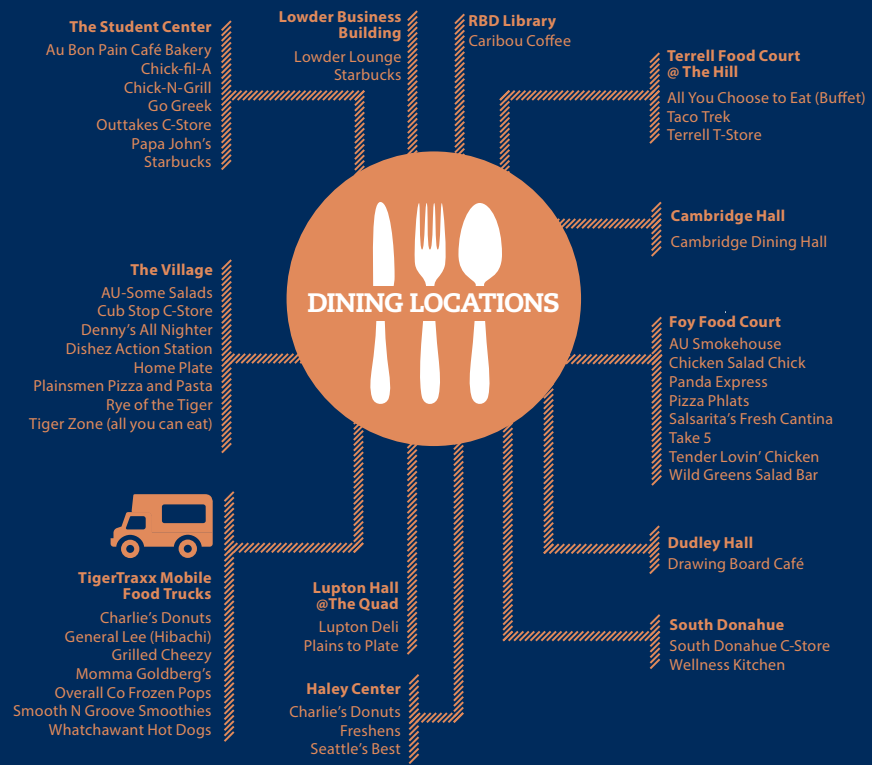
DINING LOCATIONS

The Student Center
Au Bon Pain Café Bakery
Chick-fil-A
Chick-N-Grill
Go Greek
Outtakes C-Store
Papa John's
Starbucks

Lowder Business Building
Lowder Lounge
Starbucks

RBD Library
Caribou Coffee

Terrell Food Court @ The Hill
All You Choose to Eat (Buffet)
Taco Trek
Terrell T-Store

Cambridge Hall
Cambridge Dining Hall

The Village
AU-Some Salads
Cub Stop C-Store
Denny's All Nighter
Dishez Action Station
Home Plate
Plainsmen Pizza and Pasta
Rye of the Tiger
Tiger Zone (all you can eat)

Foy Food Court
AU Smokehouse
Chicken Salad Chick
Panda Express
Pizza Phlats
Salsarita's Fresh Cantina
Take 5
Tender Lovin' Chicken
Wild Greens Salad Bar

Dudley Hall
Drawing Board Café

TigerTraxx Mobile Food Trucks
Charlie's Donuts
General Lee (Hibachi)
Grilled Cheezy
Momma Goldberg's
Overall Co Frozen Pops
Smooth N Groove Smoothies
Whatchawant Hot Dogs

Lupton Hall @The Quad
Lupton Deli
Plains to Plate

South Donahue
South Donahue C-Store
Wellness Kitchen

Haley Center
Charlie's Donuts
Freshens
Seattle's Best